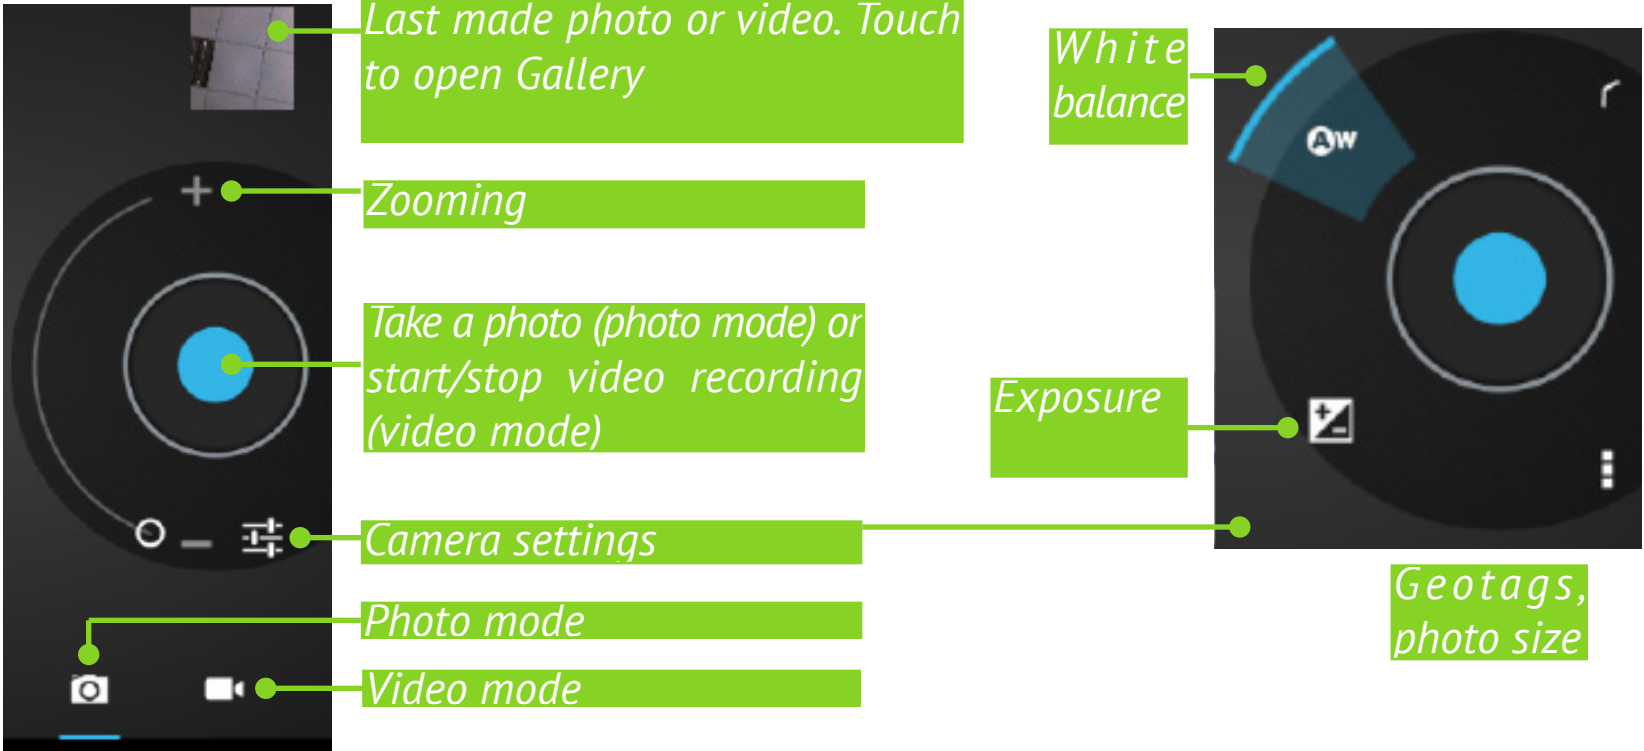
Last made photo or video. Touch to open Gallery

Zooming

Take a photo (photo mode) or start/stop video recording (video mode)

Camera settings

Photo mode

Video mode

White balance

AW

Exposure

Geotags, photo size